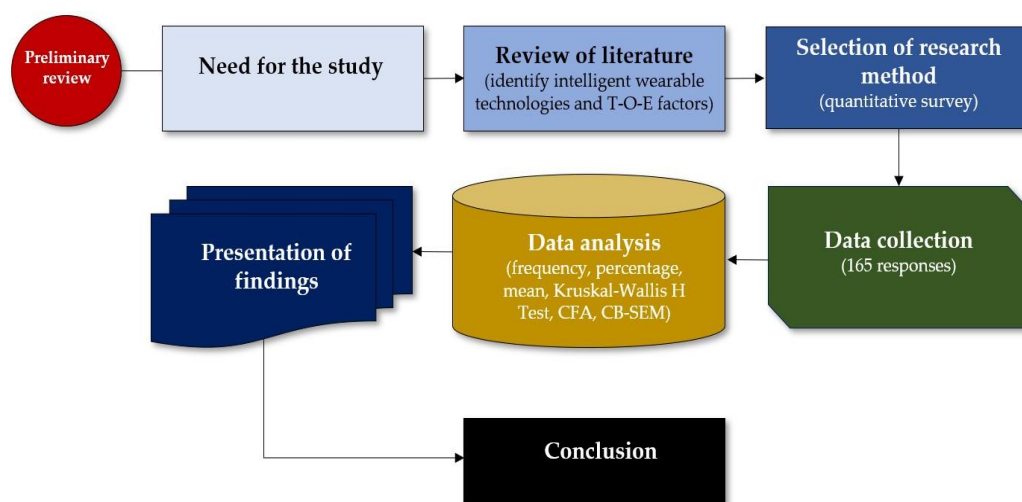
Preliminary review

Need for the study

Review of literature
(identify intelligent wearable technologies and T-O-E factors)

Selection of research method
(quantitative survey)

Data collection
(165 responses)

Data analysis
(frequency, percentage, mean, Kruskal-Wallis H Test, CFA, CB-SEM)

Presentation of findings

Conclusion